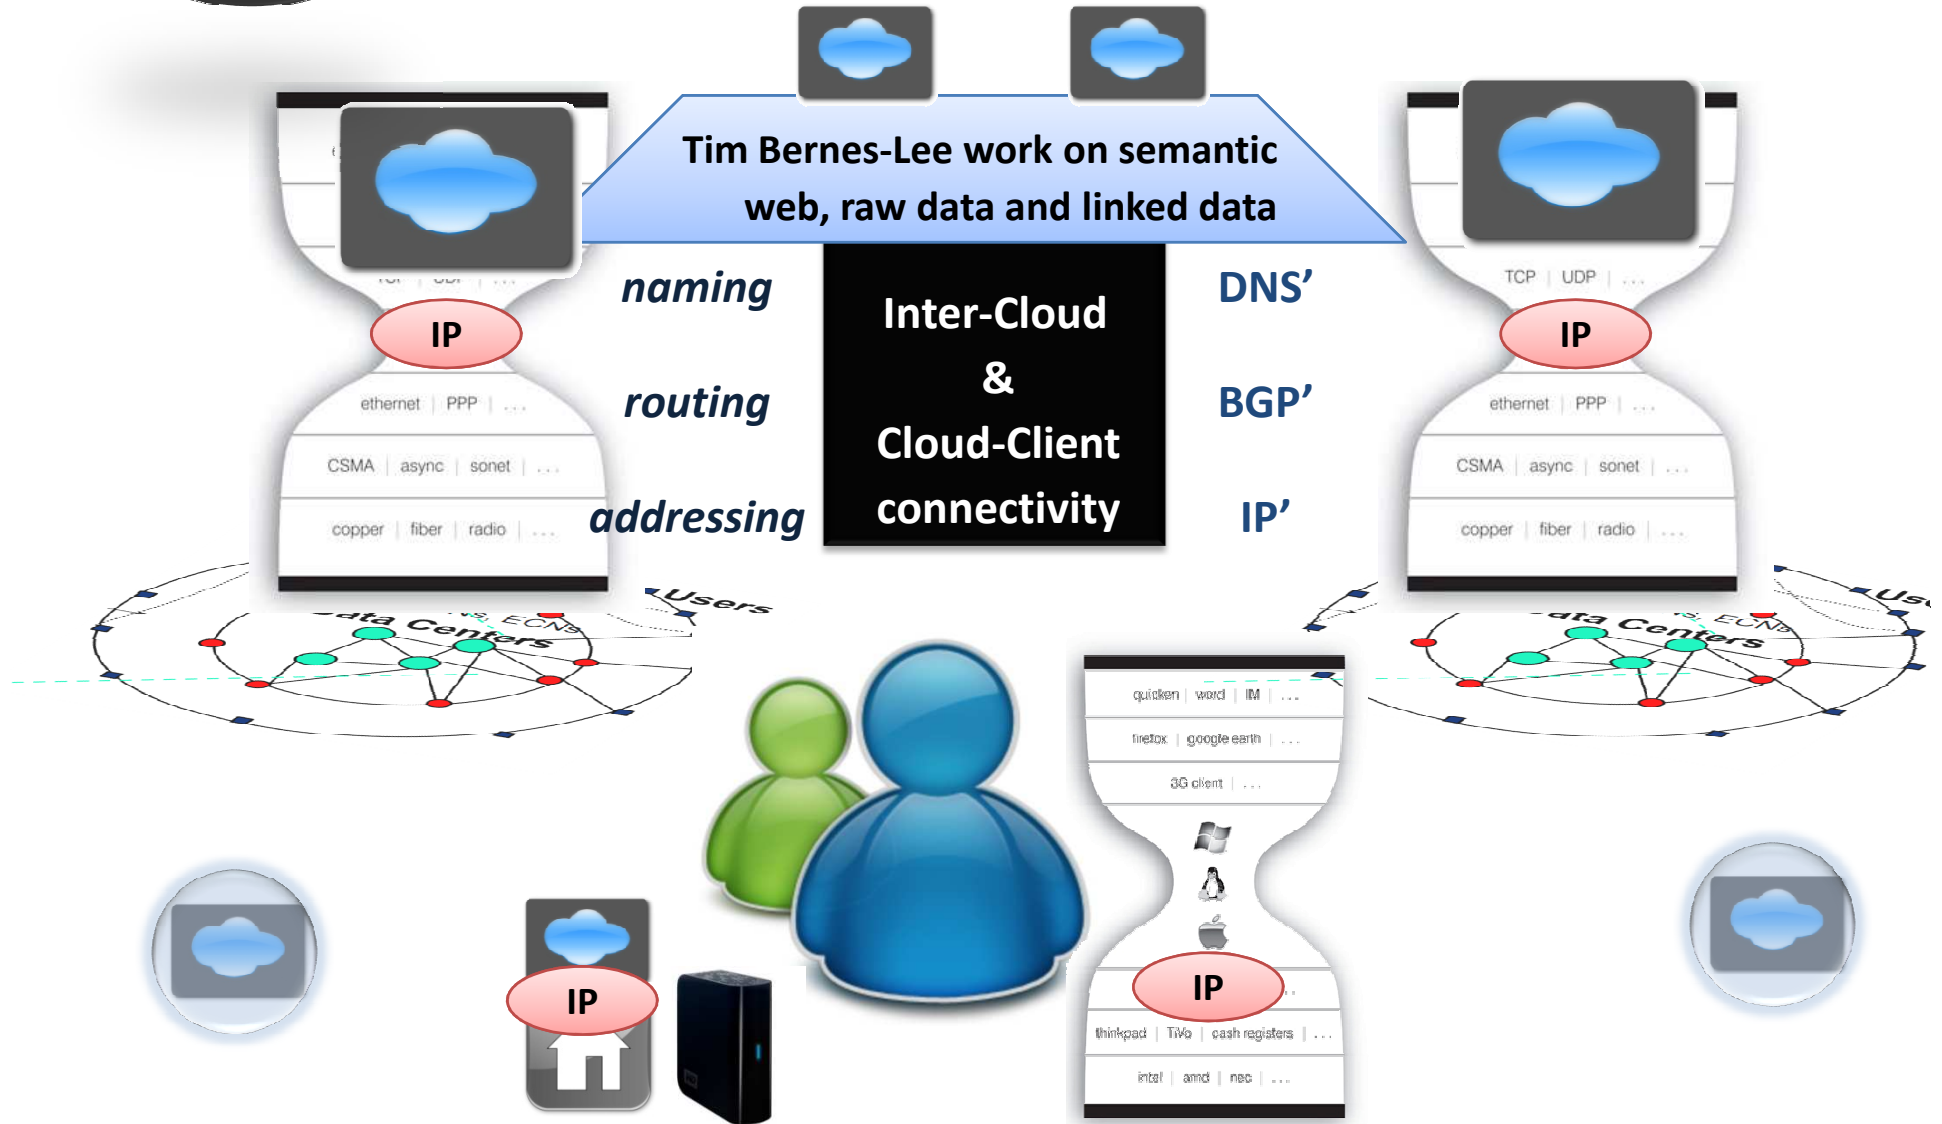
Tim Bernes-Lee work on semantic web, raw data and linked data

TCP | UDP | ...

IP

ethernet | PPP | ...

CSMA | async | sonet | ...

copper | fiber | radio | ...

naming

routing

addressing

Inter-Cloud
&
Cloud-Client
connectivity

DNS'

BGP'

IP'

TCP | UDP | ...

IP

ethernet | PPP | ...

CSMA | async | sonet | ...

copper | fiber | radio | ...

Users

Data Centers

ECNs

Data Centers

ECNs

Users

quicken | word | IM | ...

firefox | google earth | ...

3G client | ...

IP

thinkpad | TiVo | cash registers | ...

intel | amd | nec | ...

IP